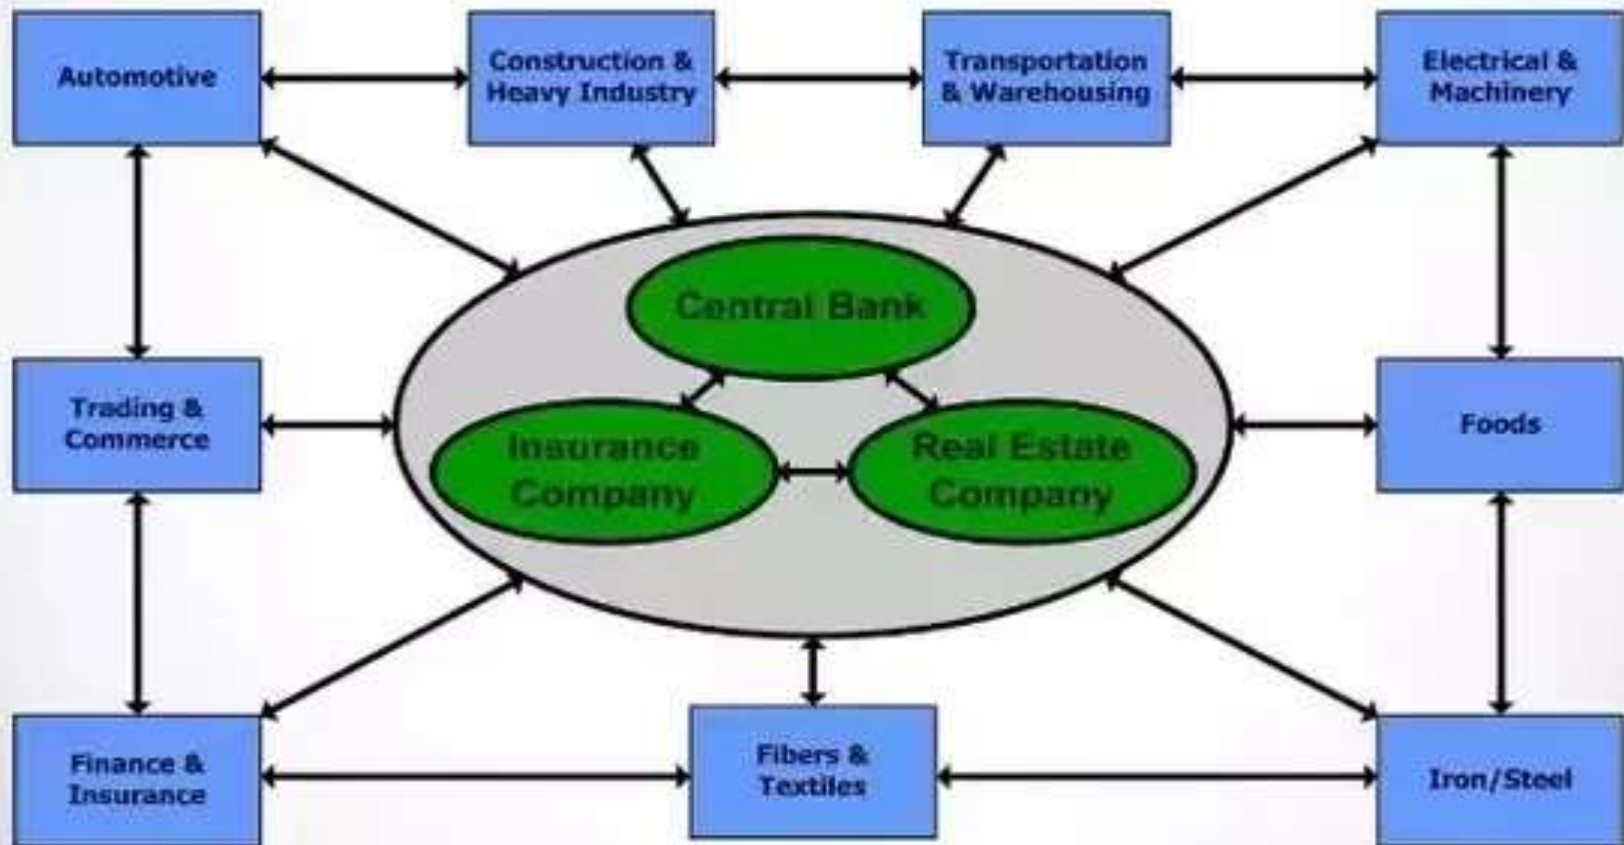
Automotive

Construction & Heavy Industry

Transportation & Warehousing

Electrical & Machinery

Central Bank

Trading & Commerce

Insurance Company

Real Estate Company

Foods

Finance & Insurance

Fibers & Textiles

Iron/Steel